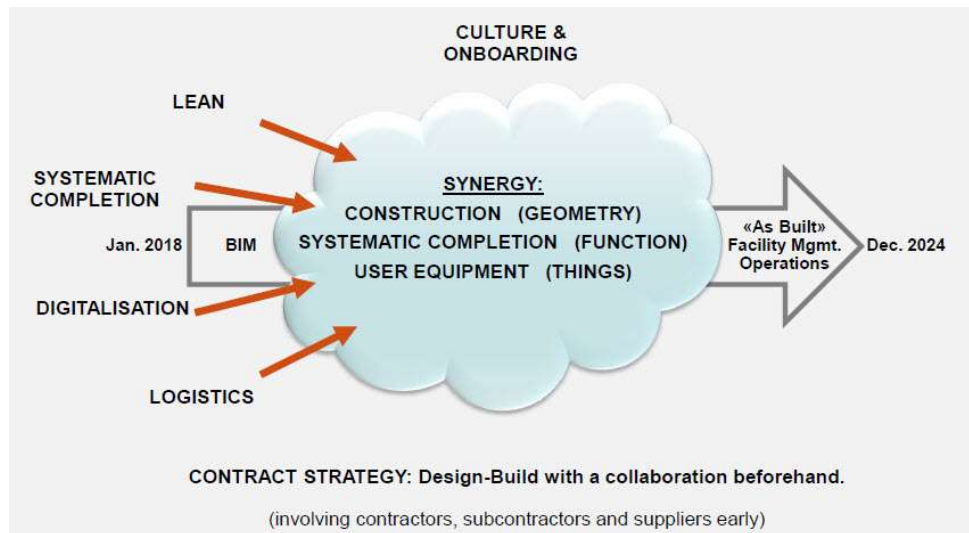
CULTURE & ONBOARDING

LEAN

SYSTEMATIC COMPLETION

Jan. 2018

BIM

DIGITALISATION

LOGISTICS

SYNERGY:
CONSTRUCTION (GEOMETRY)
SYSTEMATIC COMPLETION (FUNCTION)
USER EQUIPMENT (THINGS)

«As Built»
Facility Mgmt.
Operations

Dec. 2024

CONTRACT STRATEGY: Design-Build with a collaboration beforehand.

(involving contractors, subcontractors and suppliers early)